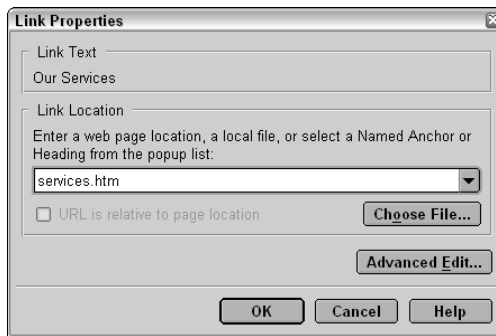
Link Properties

Link Text

Our Services

Link Location

Enter a web page location, a local file, or select a Named Anchor or Heading from the popup list:

services.htm

URL is relative to page location

Choose File...

Advanced Edit...

OK

Cancel

Help